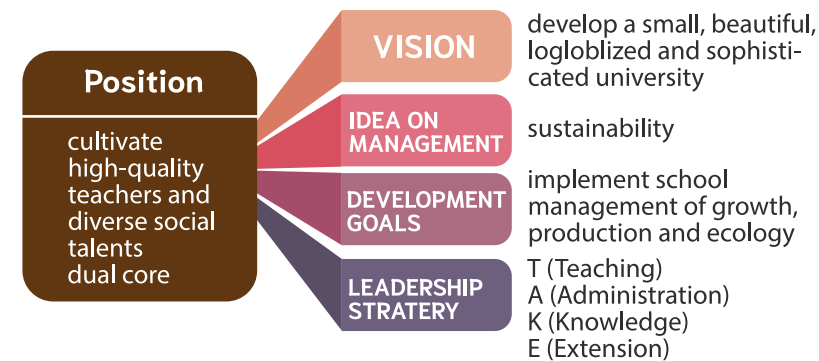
Position

cultivate high-quality teachers and diverse social talents dual core

VISION

develop a small, beautiful, logloblized and sophisticated university

IDEA ON MANAGEMENT

sustainability

DEVELOPMENT GOALS

implement school management of growth, production and ecology

LEADERSHIP STRATERY

T (Teaching)
A (Administration)
K (Knowledge)
E (Extension)